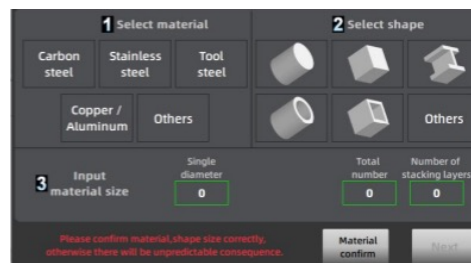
1 Select material

Carbon steel

Stainless steel

Tool steel

Copper / Aluminum

Others

2 Select shape

Others

3 Input material size

Single diameter

0

Total number

0

Number of stacking layers

0

Please confirm material,shape size correctly, otherwise there will be unpredictable consequence.

Material confirm

Next